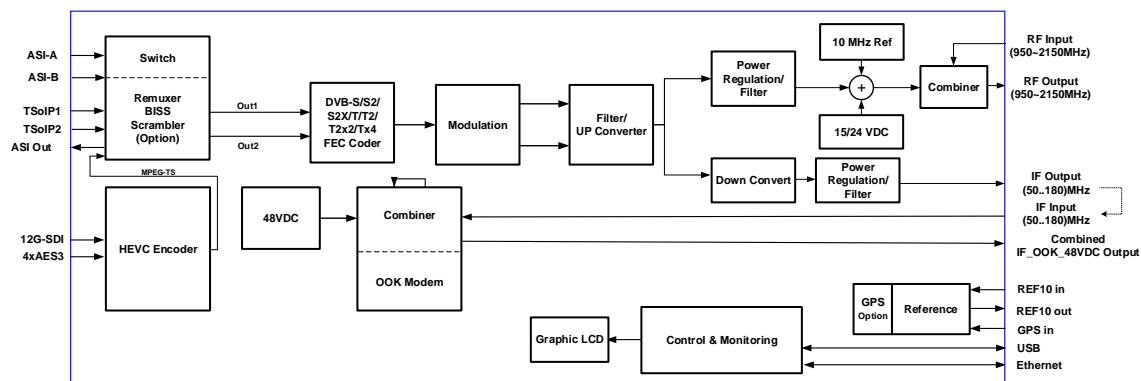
ASI-A
ASI-B
TSoIP1
TSoIP2
ASI Out

Switch

Remuxer
BISS
Scrambler
(Option)

Out1
Out2

DVB-S/S2/
S2X/T/T2/
T2x2/Tx4
FEC Coder

Modulation

Filter/
UP Converter

Power
Regulation/
Filter

10 MHz Ref

+

15/24 VDC

Combiner

RF Input
(950~2150MHz)

RF Output
(950~2150MHz)

MPEG-TS

Down Convert

Power
Regulation/
Filter

IF Output
(50..180)MHz

IF Input
(50..180)MHz

48VDC

Combiner

OOK Modem

12G-SDI
4xAES3

HEVC Encoder

Combined
IF_OOK_48VDC Output

GPS
Option

Reference

REF10 in
REF10 out
GPS in

Graphic LCD

Control & Monitoring

USB
Ethernet